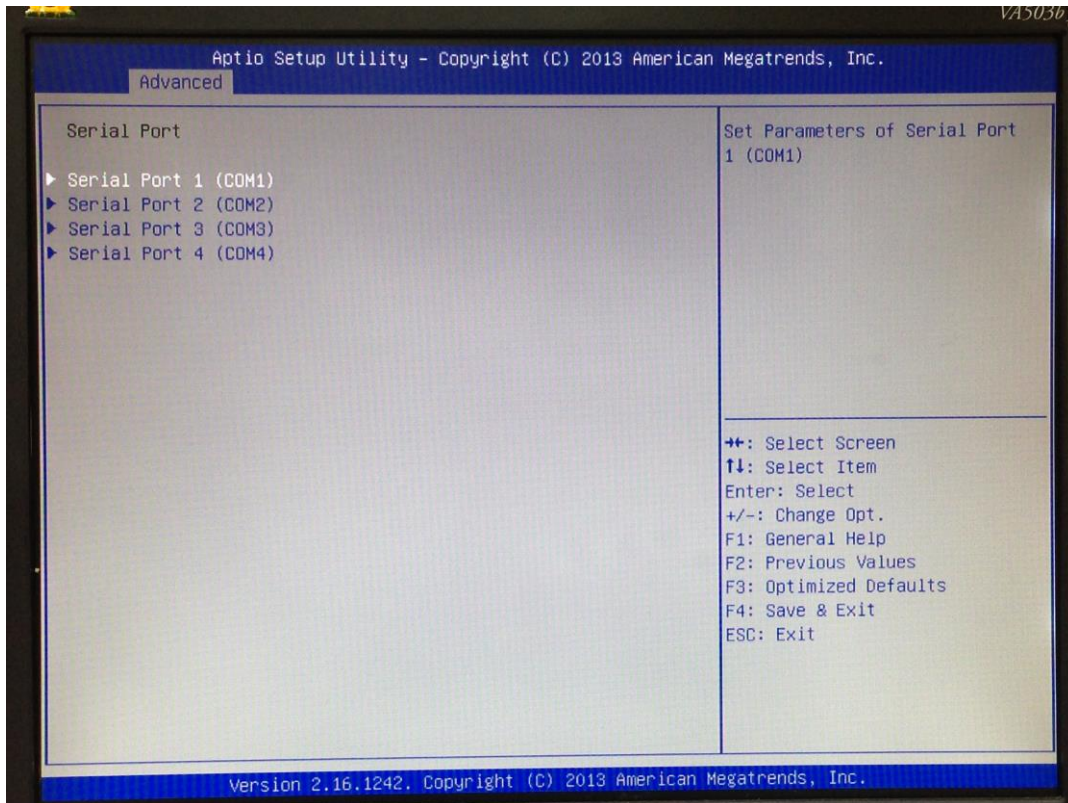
VA503b

Aptio Setup Utility - Copyright (C) 2013 American Megatrends, Inc.
Advanced

Serial Port

▶ Serial Port 1 (COM1)
▶ Serial Port 2 (COM2)
▶ Serial Port 3 (COM3)
▶ Serial Port 4 (COM4)

Set Parameters of Serial Port 1 (COM1)

→←: Select Screen
↑↓: Select Item
Enter: Select
+/-: Change Opt.
F1: General Help
F2: Previous Values
F3: Optimized Defaults
F4: Save & Exit
ESC: Exit

Version 2.16.1242. Copyright (C) 2013 American Megatrends, Inc.